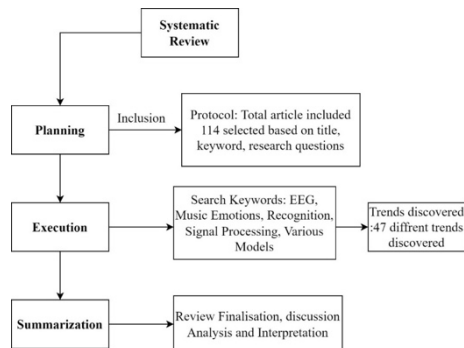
Systematic Review

Planning

Inclusion

Protocol: Total article included 114 selected based on title, keyword, research questions

Execution

Search Keywords: EEG, Music Emotions, Recognition, Signal Processing, Various Models

Trends discovered :47 diffrent trends discovered

Summarization

Review Finalisation, discussion Analysis and Interpretation